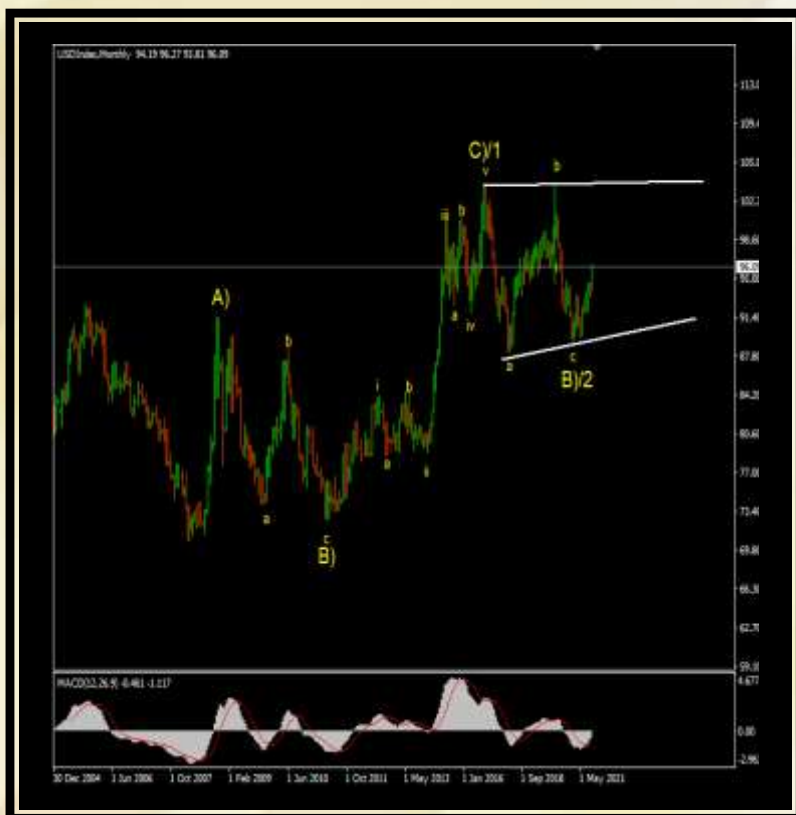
USDIndex,Monthly 94.19 96.27 93.81 96.09

A)
B)
C)/1
B)/2
a
b
c
i
ii
iii
iv
v
a
b
a
b
c

113.0
109.4
105.8
102.2
98.6
96.0
95.0
91.4
87.8
84.2
80.6
77.0
73.4
69.8
66.3
62.7
59.1

MACD(12,26,9) -0.461 -1.117
4.677
0.00
-2.96

30 Dec 2004
1 Jun 2006
1 Oct 2007
1 Feb 2009
1 Jun 2010
1 Oct 2011
1 May 2013
1 Jan 2016
1 Sep 2018
1 May 2021